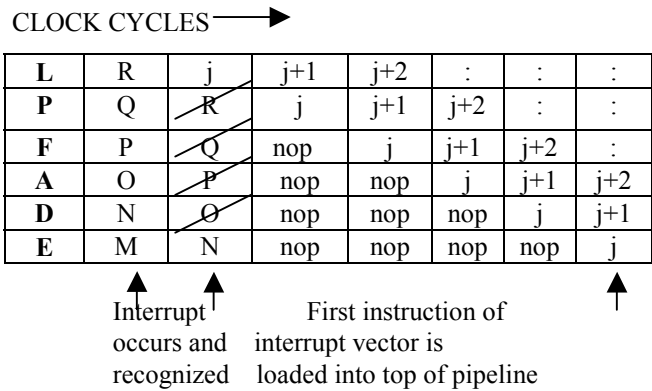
CLOCK CYCLES

| **L** | R | j | j+1 | j+2 | : | : | : |
|---|---|---|---|---|---|---|---|
| **P** | Q | R | j | j+1 | j+2 | : | : |
| **F** | P | Q | nop | j | j+1 | j+2 | : |
| **A** | O | P | nop | nop | j | j+1 | j+2 |
| **D** | N | O | nop | nop | nop | j | j+1 |
| **E** | M | N | nop | nop | nop | nop | j |

Interrupt occurs and recognized

First instruction of interrupt vector is loaded into top of pipeline